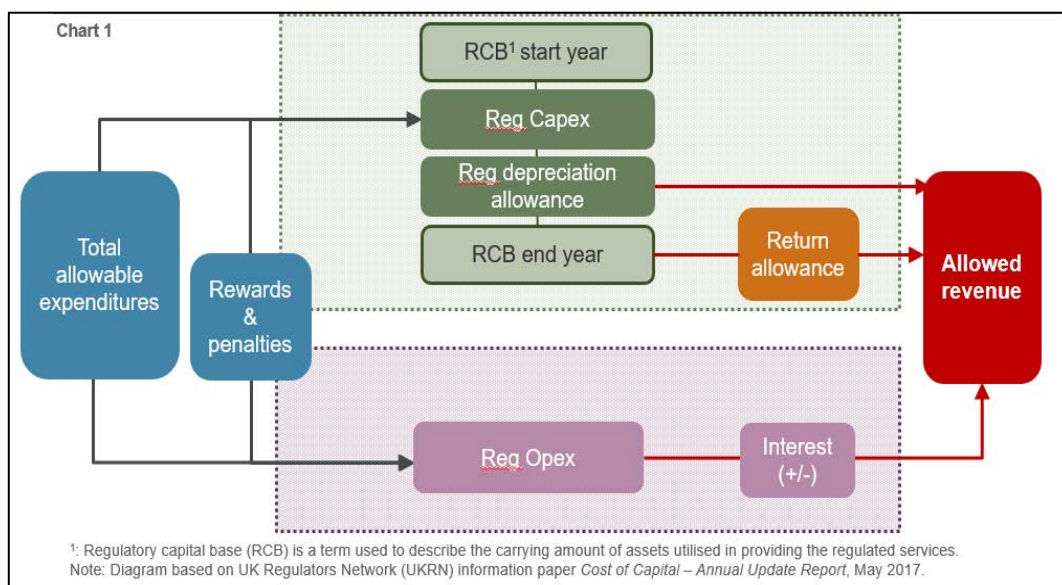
Chart 1

RCB$^1$ start year

Reg Capex

Reg depreciation allowance

RCB end year

Return allowance

Allowed revenue

Total allowable expenditures

Rewards & penalties

Reg Opex

Interest (+/-)

$^1$: Regulatory capital base (RCB) is a term used to describe the carrying amount of assets utilised in providing the regulated services.
Note: Diagram based on UK Regulators Network (UKRN) information paper Cost of Capital – Annual Update Report, May 2017.